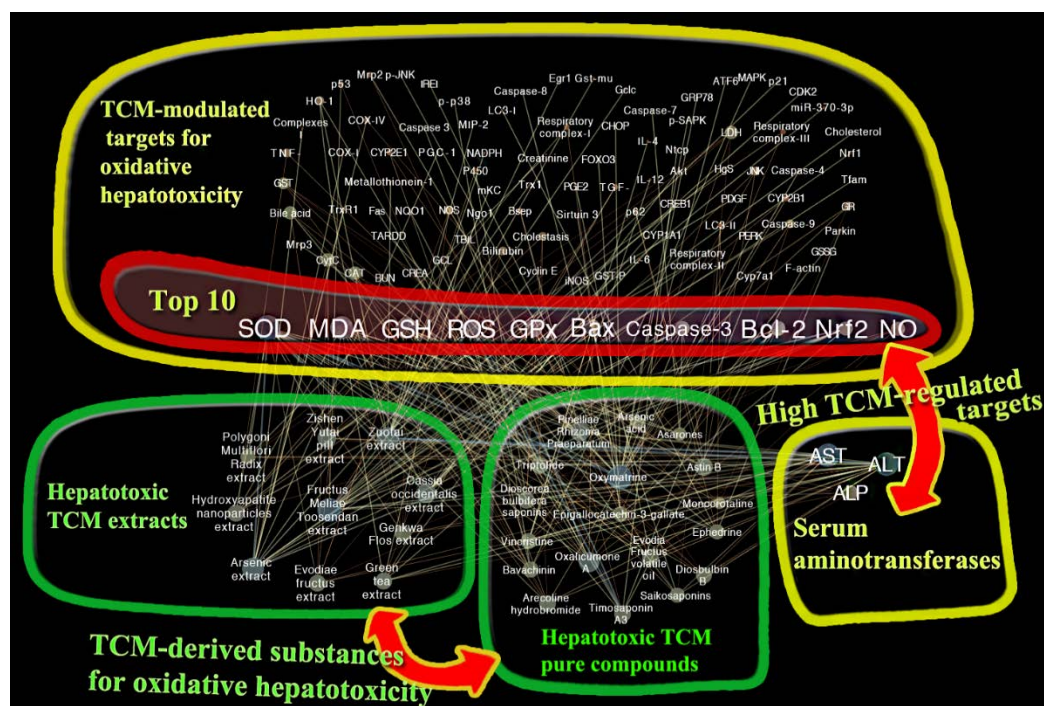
TCM-modulated targets for oxidative hepatotoxicity

p53 Mrp2 p-JNK IREI HO-1 p-p38 Caspase-8 Egr1 Gst-mu Gclc ATF6 MAPK p21 CDK2 miR-370-3p GRP78 Complexes I COX-IV Caspase 3 MIP-2 LC3-I Respiratory complex-I CHOP Caspase-7 p-SAPK LDH Respiratory complex-III Cholesterol TNF- COX-1 CYP2E1 PGC-1 NADPH Creatinine FOXO3 IL-4 Ntcp Nrf1 GST Metallothionein-1 P450 mKC Trx1 PGE2 TGF- IL-12 Akt HgS JNK Caspase-4 Tfam Bile acid TrxR1 Fas NQO1 NOS Nqo1 Bsep Sirtuin 3 p62 CREB1 PDGF CYP2B1 GR Mrp3 TARDD TBIL Bilirubin Cholestasis CYP1A1 LC3-II PERK Caspase-9 Parkin CytC CAT BUN CREA GCL Cyclin E iNOS GST-P IL-6 Respiratory complex-II Cyp7a1 GSSG F-actin

Top 10
SOD MDA GSH ROS GPx Bax Caspase-3 Bcl-2 Nrf2 NO

High TCM-regulated targets

Polygoni Multiflori Radix extract Zishen Yutai pill extract Zuotai extract Hydroxyapatite nanoparticles extract Fructus Meliae Toosendan extract Cassia occidentalis extract Genkwa Flos extract Arsenic extract Evodiae fructus extract Green tea extract

Hepatotoxic TCM extracts

Pinelliae Rhizoma Praeparatum Arsenic acid Asarones Triptolide Oxymatrine Astin B Dioscorea bulbifera saponins Monocrotaline Epigallocatechin-3-gallate Ephedrine Vincristine Oxalicumone A Evodia Fructus volatile oil Bavachinin Diosbulbin B Arecoline hydrobromide Timosaponin A3 Saikosaponins

Hepatotoxic TCM pure compounds

AST ALT ALP
Serum aminotransferases

TCM-derived substances for oxidative hepatotoxicity